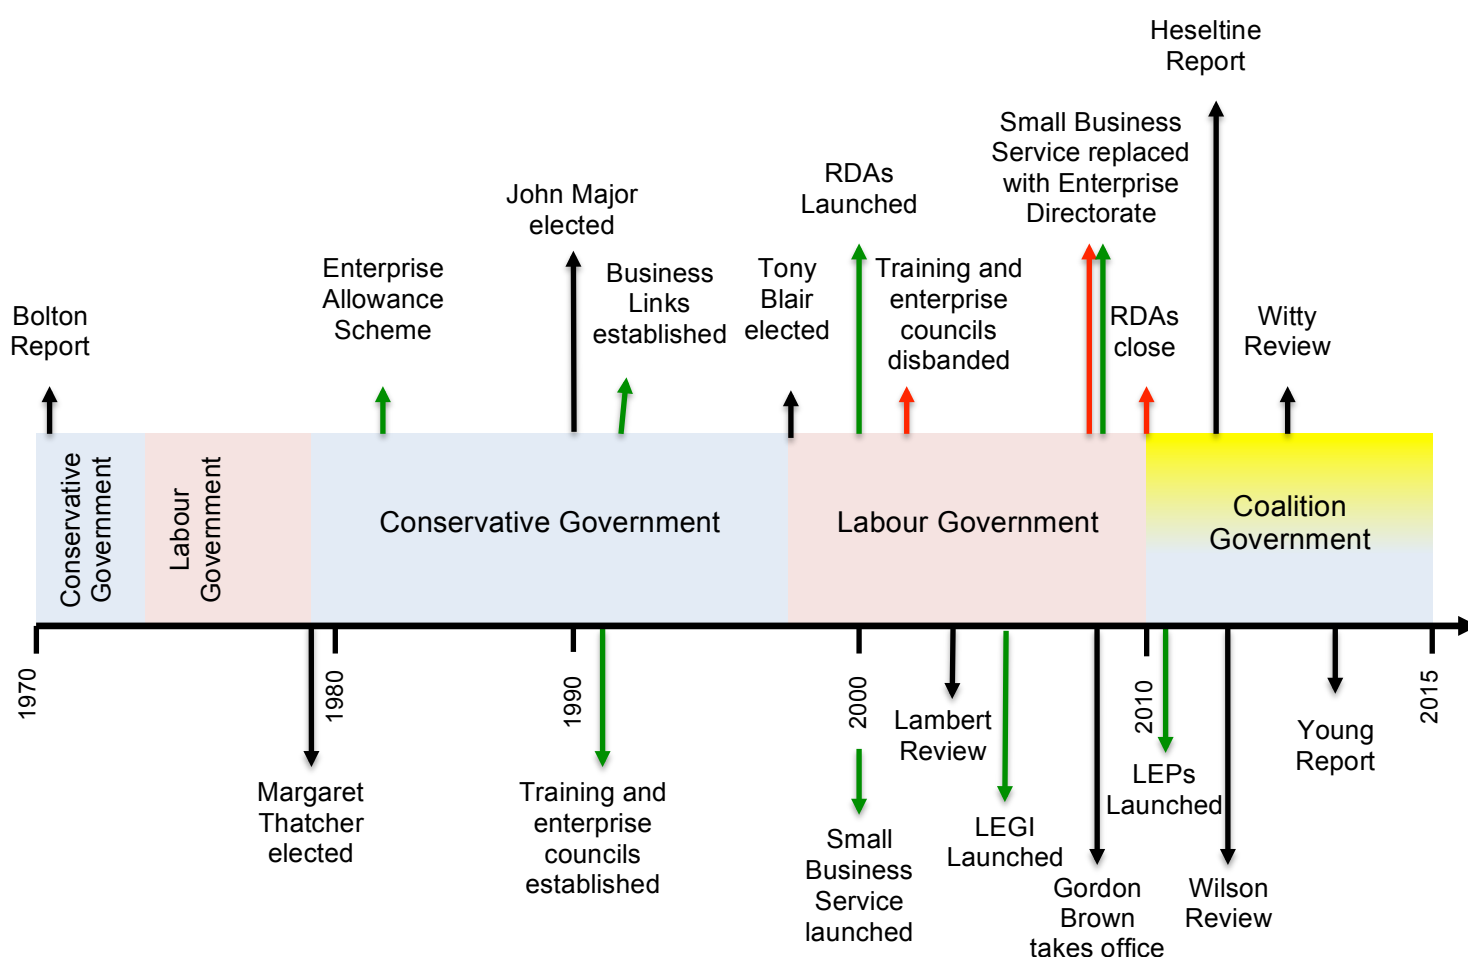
Heseltine Report

Small Business Service replaced with Enterprise Directorate

RDAs Launched

John Major elected

Enterprise Allowance Scheme

Business Links established

Tony Blair elected

Training and enterprise councils disbanded

RDAs close

Witty Review

Bolton Report

Conservative Government

Labour Government

Conservative Government

Labour Government

Coalition Government

1970

1980

1990

2000

2010

2015

Margaret Thatcher elected

Training and enterprise councils established

Small Business Service launched

Lambert Review

LEGI Launched

Gordon Brown takes office

LEPs Launched

Wilson Review

Young Report